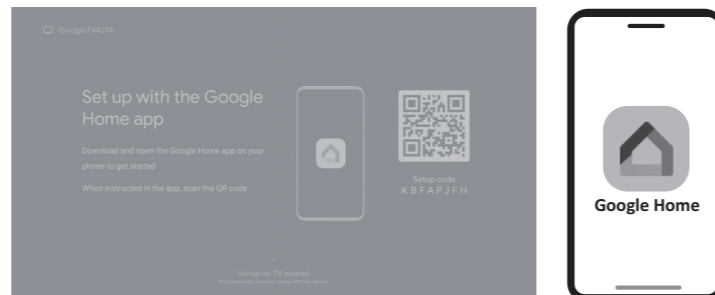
GoogleTV4274

Set up with the Google Home app

Download and open the Google Home app on your phone to get started

When instructed in the app, scan the QR code

Setup code
K B F A P J F H

Set up on TV instead
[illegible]

Google Home